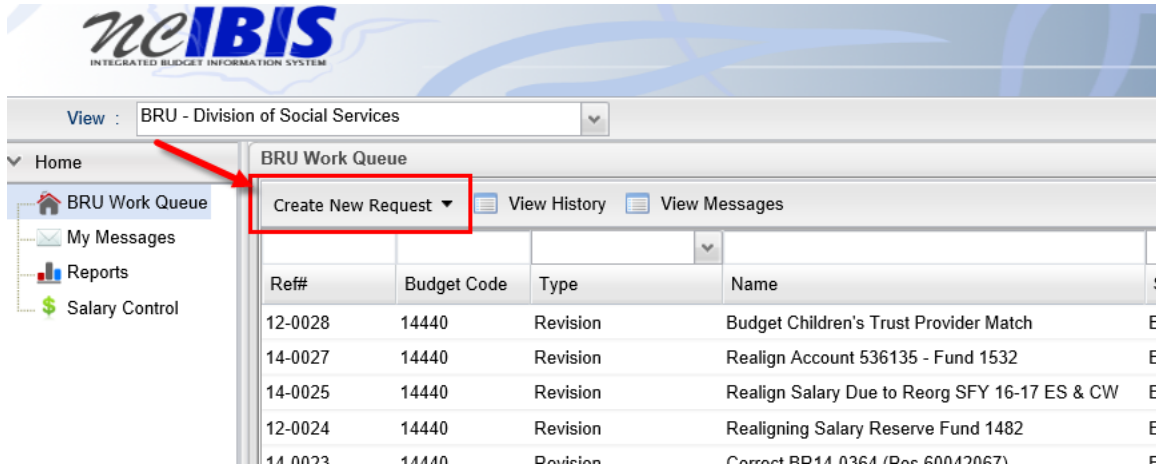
ncIBIS
INTEGRATED BUDGET INFORMATION SYSTEM

View : BRU - Division of Social Services

Home
BRU Work Queue
My Messages
Reports
Salary Control

BRU Work Queue

Create New Request ▼ View History View Messages

| Ref# | Budget Code | Type | Name | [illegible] |
|---|---|---|---|---|
| 12-0028 | 14440 | Revision | Budget Children's Trust Provider Match | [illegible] |
| 14-0027 | 14440 | Revision | Realign Account 536135 - Fund 1532 | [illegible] |
| 14-0025 | 14440 | Revision | Realign Salary Due to Reorg SFY 16-17 ES & CW | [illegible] |
| 12-0024 | 14440 | Revision | Realigning Salary Reserve Fund 1482 | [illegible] |
| 14-0023 | 14440 | Revision | Correct BR14-0364 (Pos 60042067) | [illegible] |